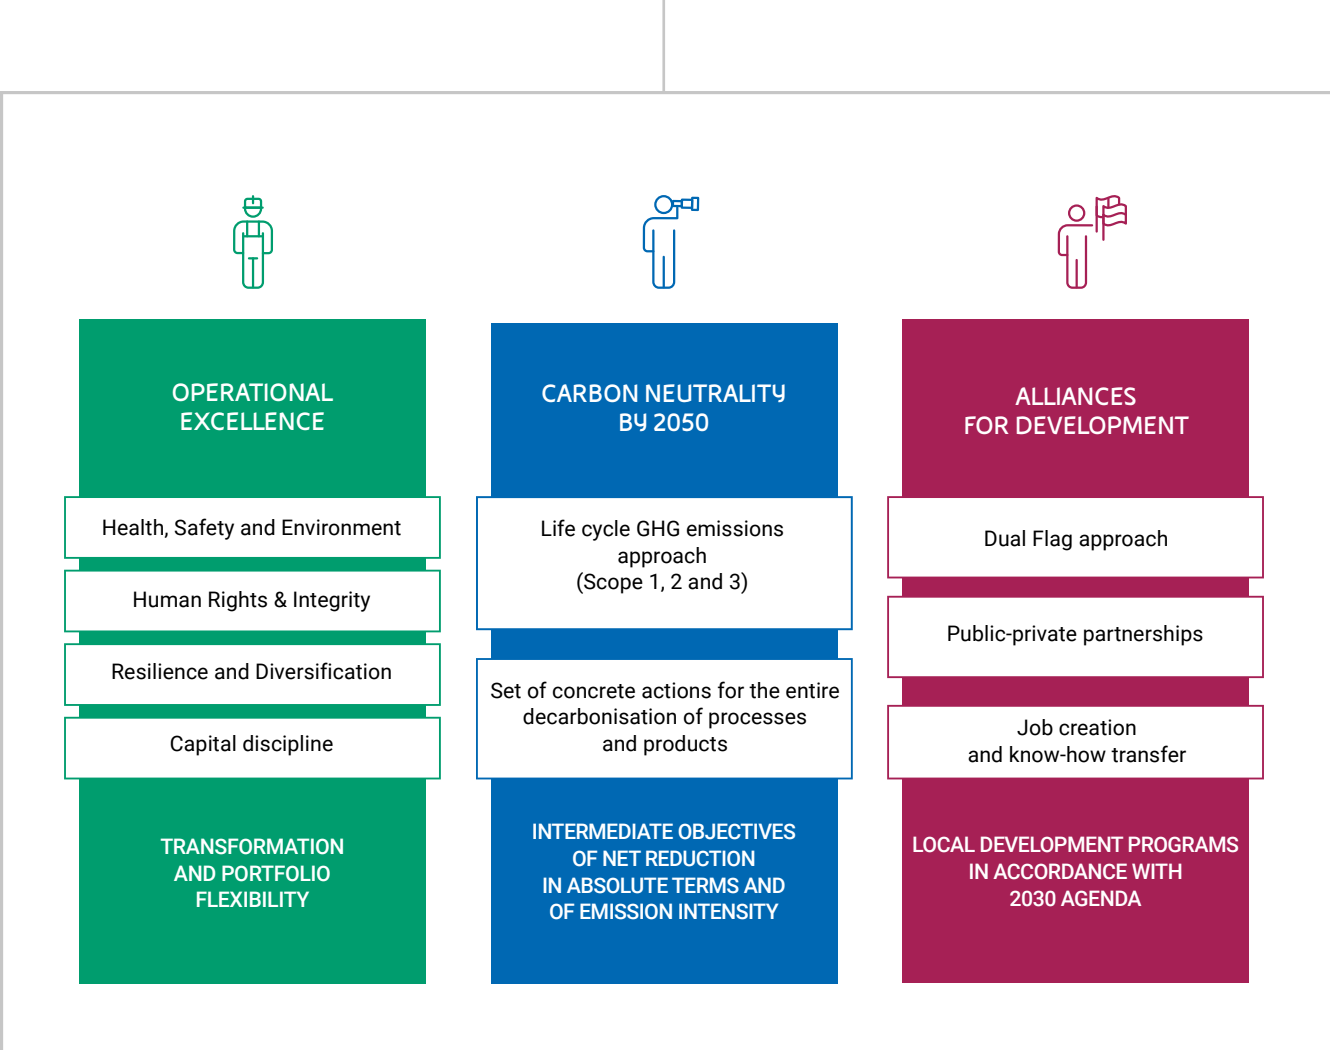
OPERATIONAL EXCELLENCE

Health, Safety and Environment

Human Rights & Integrity

Resilience and Diversification

Capital discipline

TRANSFORMATION AND PORTFOLIO FLEXIBILITY

CARBON NEUTRALITY BY 2050

Life cycle GHG emissions approach (Scope 1, 2 and 3)

Set of concrete actions for the entire decarbonisation of processes and products

INTERMEDIATE OBJECTIVES OF NET REDUCTION IN ABSOLUTE TERMS AND OF EMISSION INTENSITY

ALLIANCES FOR DEVELOPMENT

Dual Flag approach

Public-private partnerships

Job creation and know-how transfer

LOCAL DEVELOPMENT PROGRAMS IN ACCORDANCE WITH 2030 AGENDA